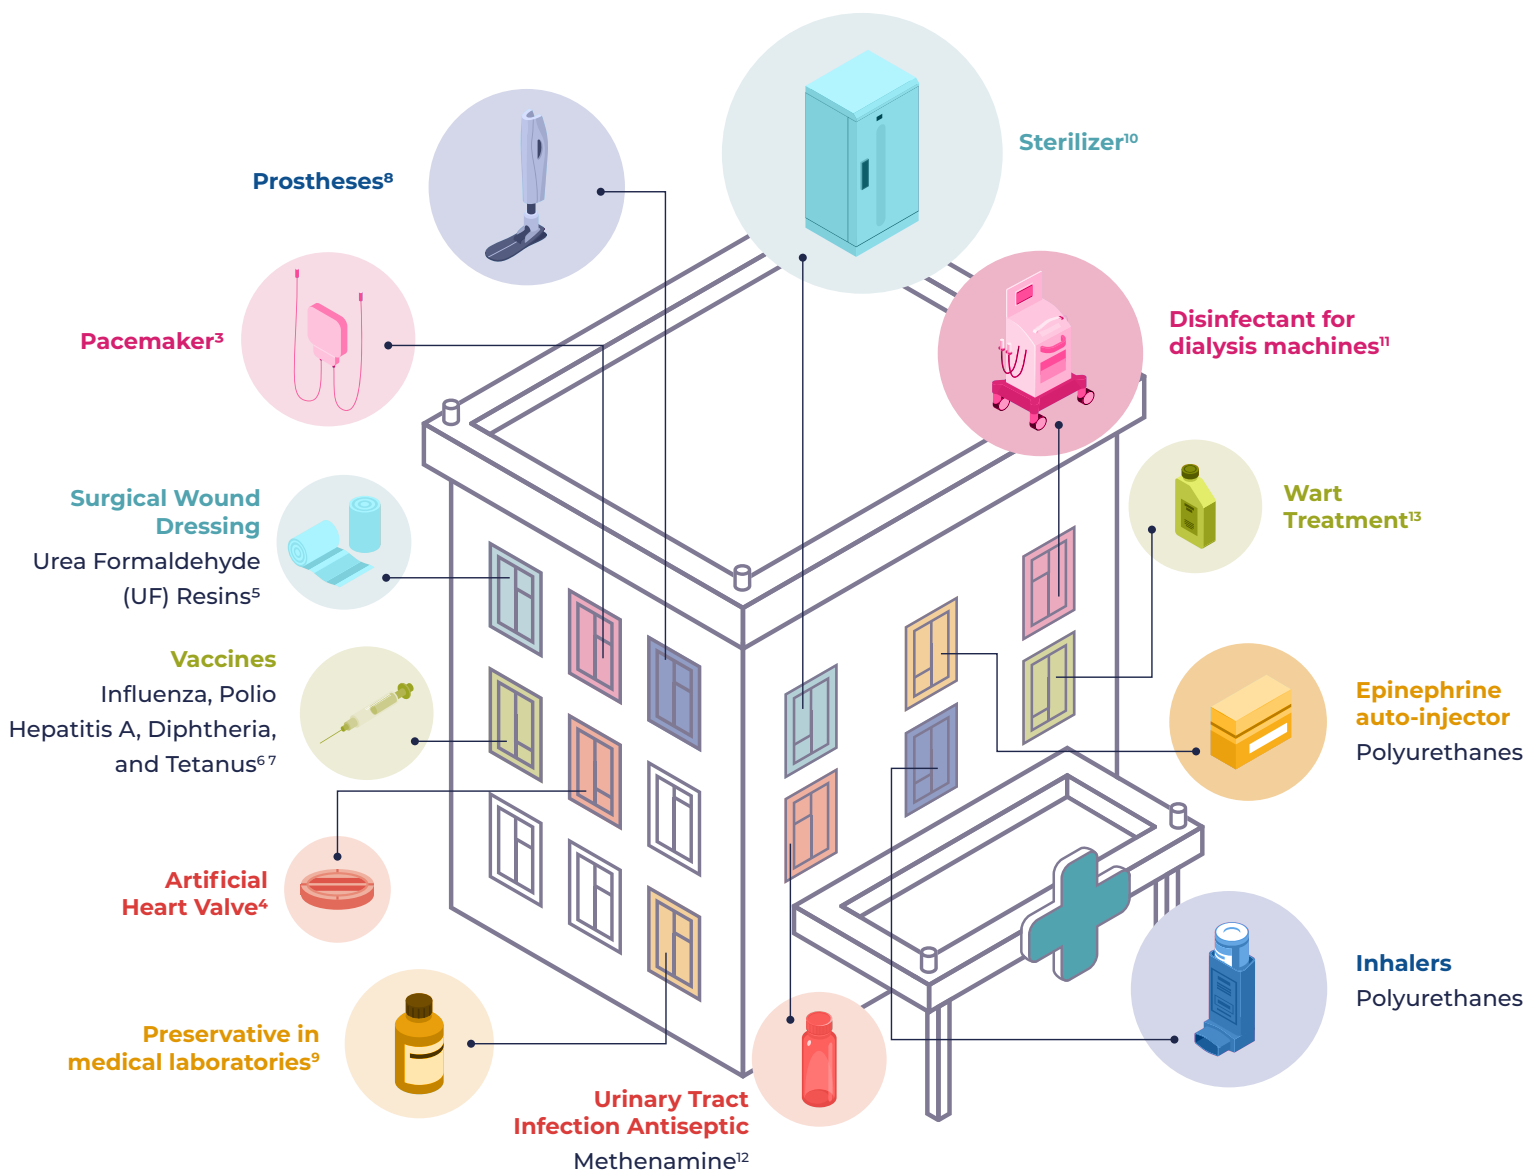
Prostheses$^{8}$

Sterilizer$^{10}$

Pacemaker$^{3}$

Disinfectant for dialysis machines$^{11}$

Surgical Wound Dressing
Urea Formaldehyde (UF) Resins$^{5}$

Wart Treatment$^{13}$

Vaccines
Influenza, Polio Hepatitis A, Diphtheria, and Tetanus$^{6\ 7}$

Epinephrine auto-injector
Polyurethanes

Artificial Heart Valve$^{4}$

Inhalers
Polyurethanes

Preservative in medical laboratories$^{9}$

Urinary Tract Infection Antiseptic
Methenamine$^{12}$